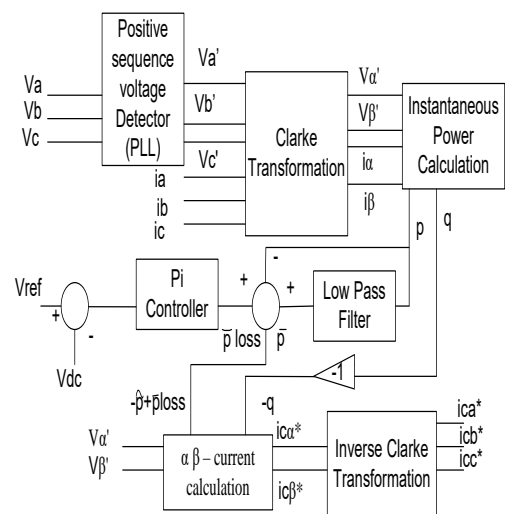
Positive sequence voltage Detector (PLL)

Va
Vb
Vc

Va'
Vb'
Vc'

Clarke Transformation

ia
ib
ic

Vα'
Vβ'
iα
iβ

Instantaneous Power Calculation

p
q

Vref
+
-
Vdc

Pi Controller

+
-
+

$\bar{p}$ loss
$\bar{p}$

Low Pass Filter

-1

-$\tilde{p}$+$\bar{p}$loss
-q

Vα'
Vβ'

α β – current calculation

icα*
icβ*

Inverse Clarke Transformation

ica*
icb*
icc*